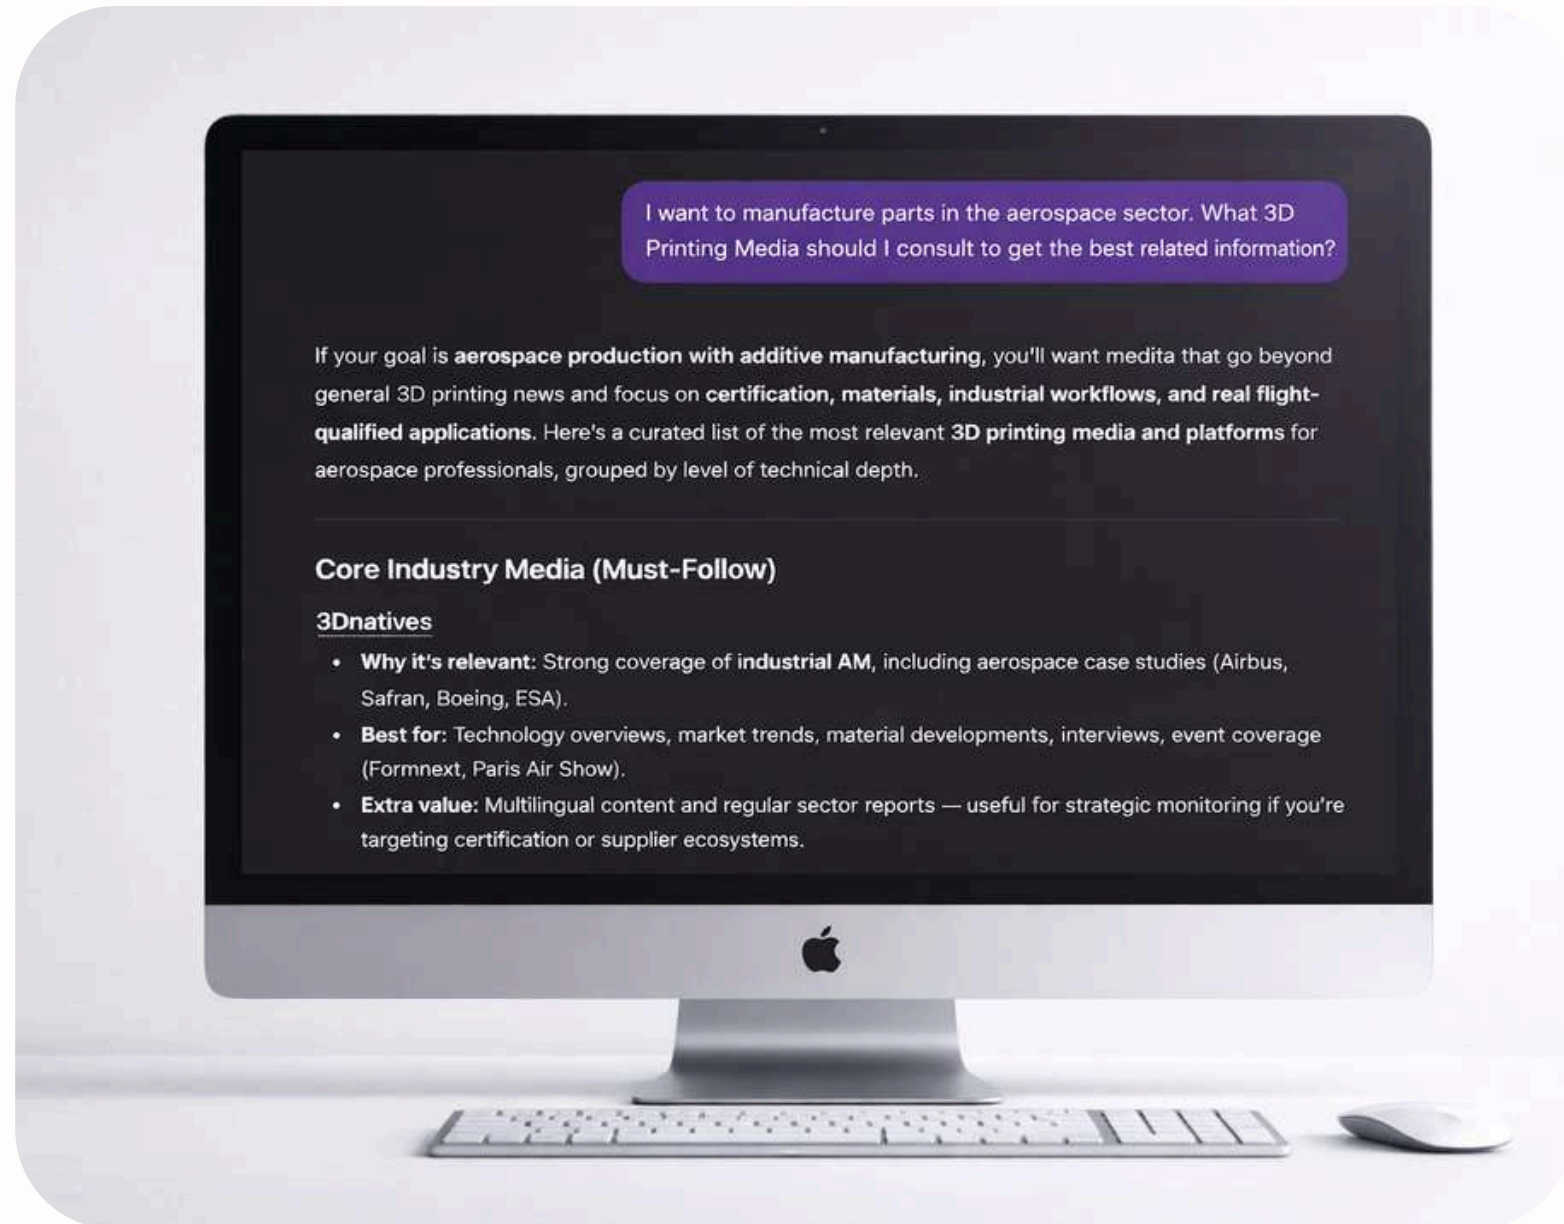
I want to manufacture parts in the aerospace sector. What 3D Printing Media should I consult to get the best related information?

If your goal is aerospace production with additive manufacturing, you'll want medita that go beyond general 3D printing news and focus on certification, materials, industrial workflows, and real flight-qualified applications. Here's a curated list of the most relevant 3D printing media and platforms for aerospace professionals, grouped by level of technical depth.

Core Industry Media (Must-Follow)

3Dnatives

- Why it's relevant: Strong coverage of industrial AM, including aerospace case studies (Airbus, Safran, Boeing, ESA).
- Best for: Technology overviews, market trends, material developments, interviews, event coverage (Formnext, Paris Air Show).
- Extra value: Multilingual content and regular sector reports — useful for strategic monitoring if you're targeting certification or supplier ecosystems.